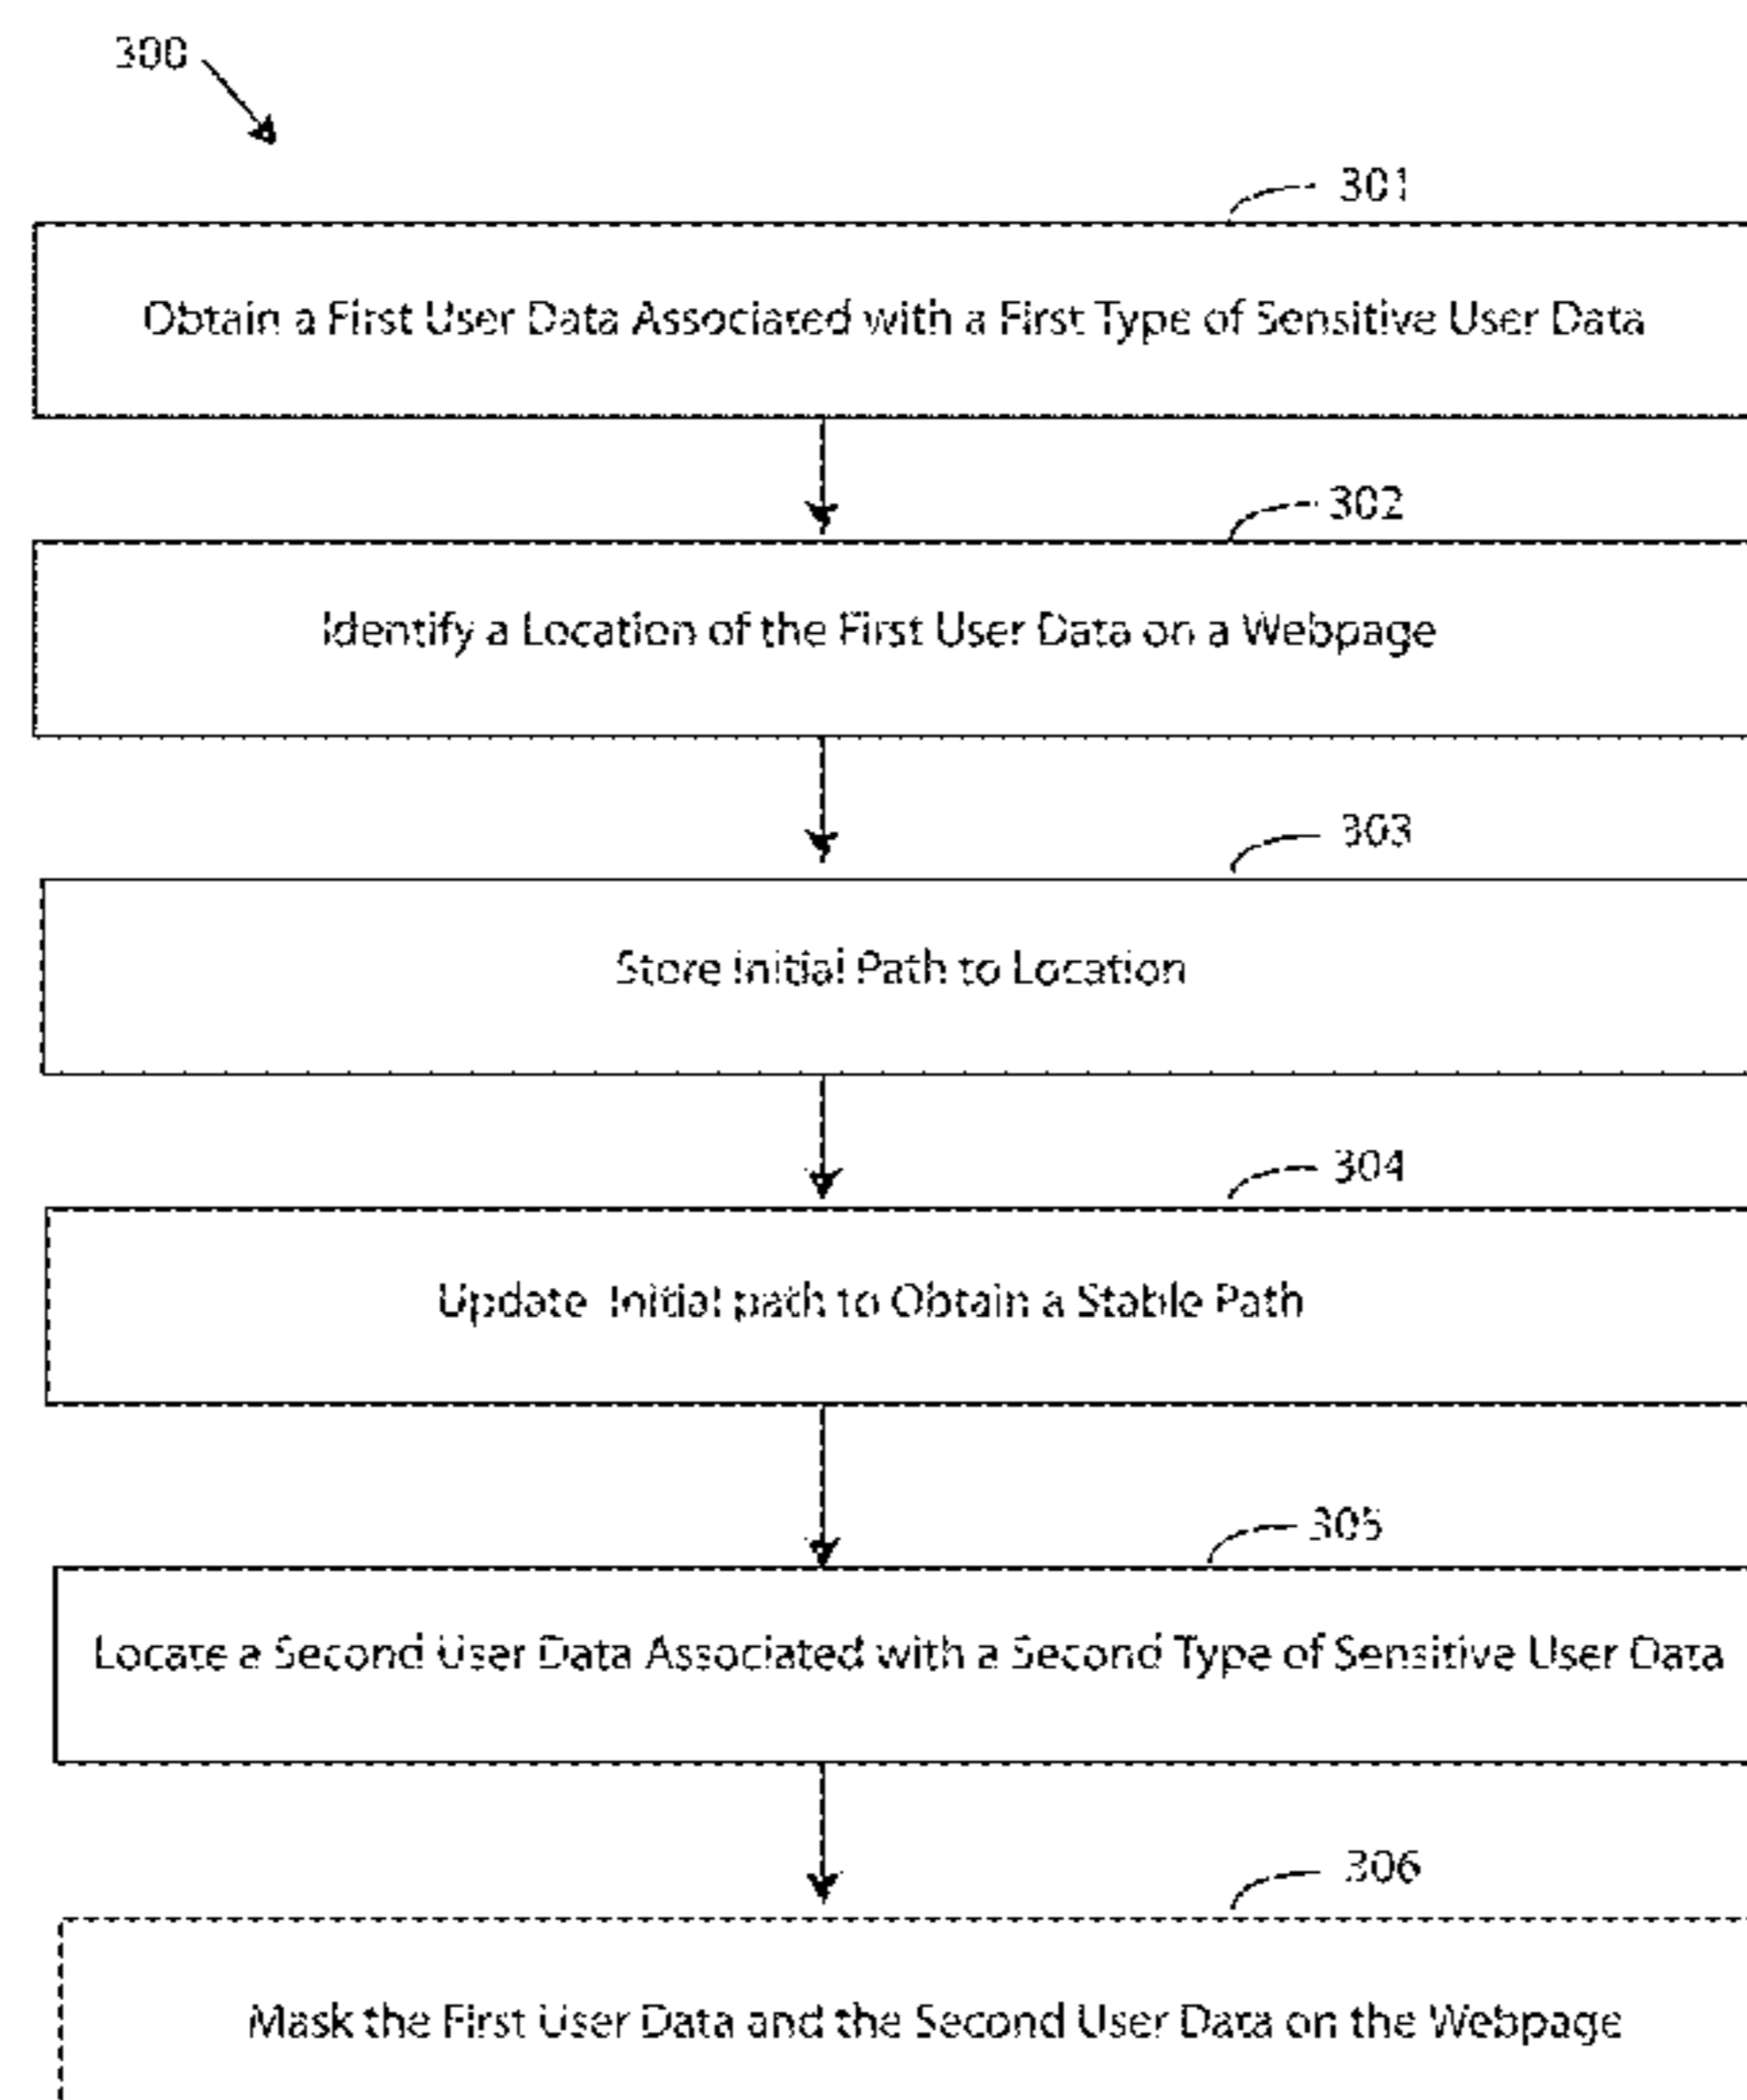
300

301

Obtain a First User Data Associated with a First Type of Sensitive User Data

302

Identify a Location of the First User Data on a Webpage

303

Store Initial Path to Location

304

Update Initial path to Obtain a Stable Path

305

Locate a Second User Data Associated with a Second Type of Sensitive User Data

306

Mask the First User Data and the Second User Data on the Webpage